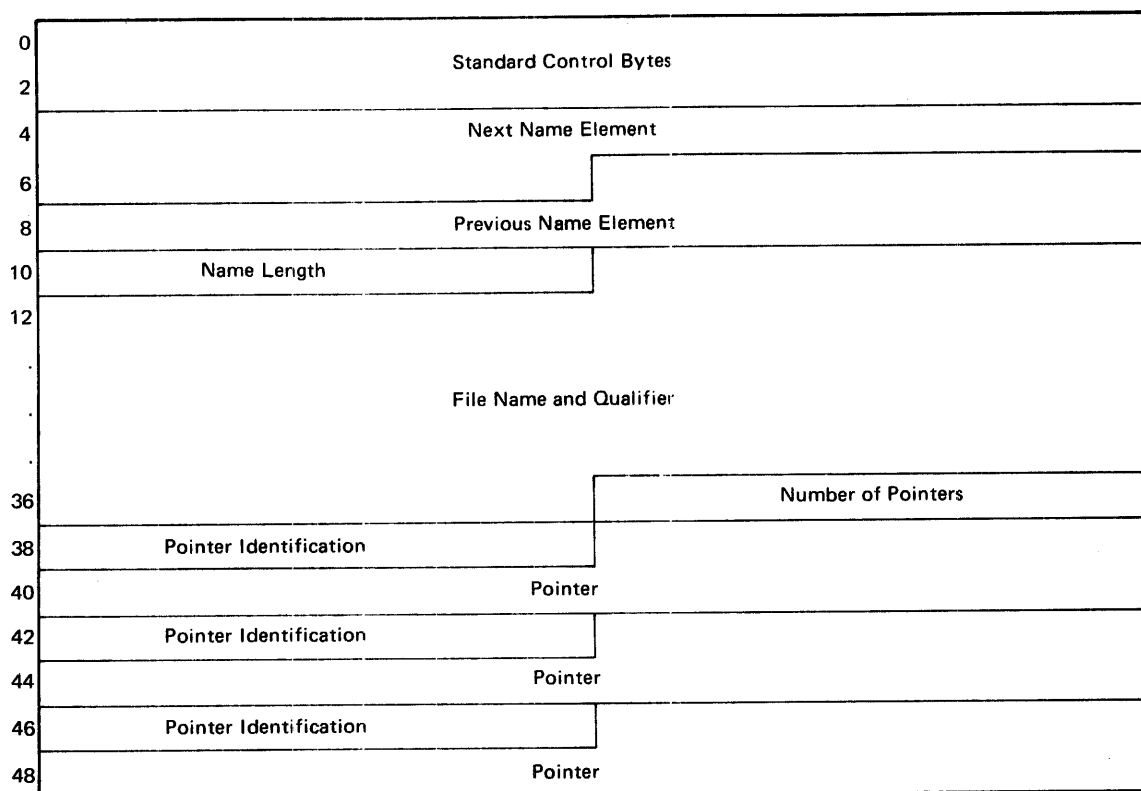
0
Standard Control Bytes
2
4
Next Name Element
6
8
Previous Name Element
10
Name Length
12
.
File Name and Qualifier
.
.
36
Number of Pointers
38
Pointer Identification
40
Pointer
42
Pointer Identification
44
Pointer
46
Pointer Identification
48
Pointer